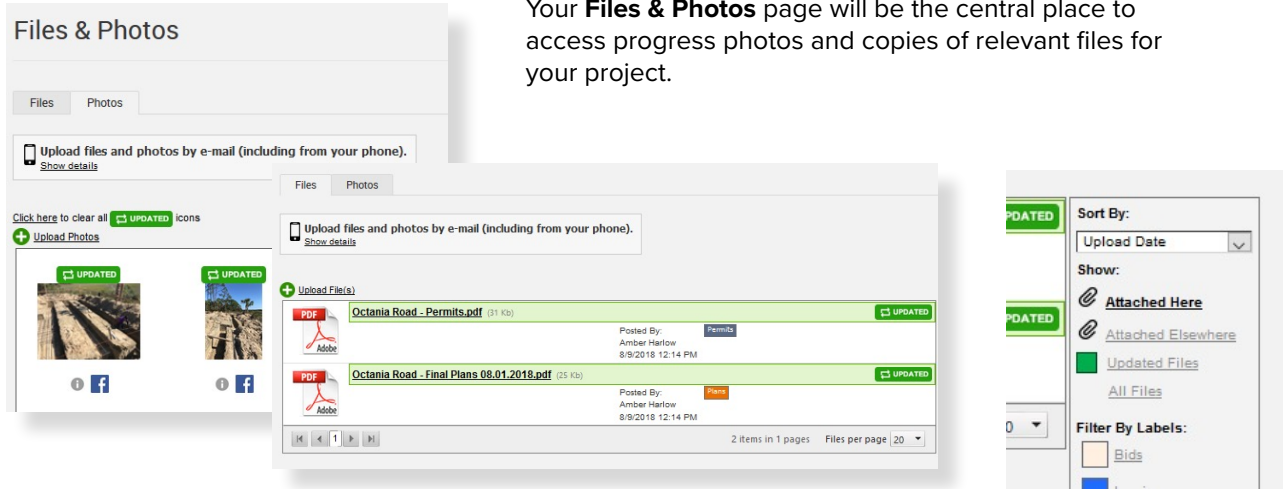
Files & Photos

Files | Photos

Upload files and photos by e-mail (including from your phone).
Show details

Click here to clear all UPDATED icons

Upload Photos

UPDATED

UPDATED

Your **Files & Photos** page will be the central place to access progress photos and copies of relevant files for your project.

Files | Photos

Upload files and photos by e-mail (including from your phone).
Show details

Upload File(s)

PDF Adobe
Octania Road - Permits.pdf (31 Kb)
UPDATED
Posted By: Amber Harlow 8/9/2018 12:14 PM
Permits

PDF Adobe
Octania Road - Final Plans 08.01.2018.pdf (25 Kb)
UPDATED
Posted By: Amber Harlow 8/9/2018 12:14 PM
Plans

1

2 items in 1 pages Files per page 20

PDATED

PDATED

0

Sort By:
Upload Date
Show:
Attached Here
Attached Elsewhere
Updated Files
All Files
Filter By Labels:
Bids
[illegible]